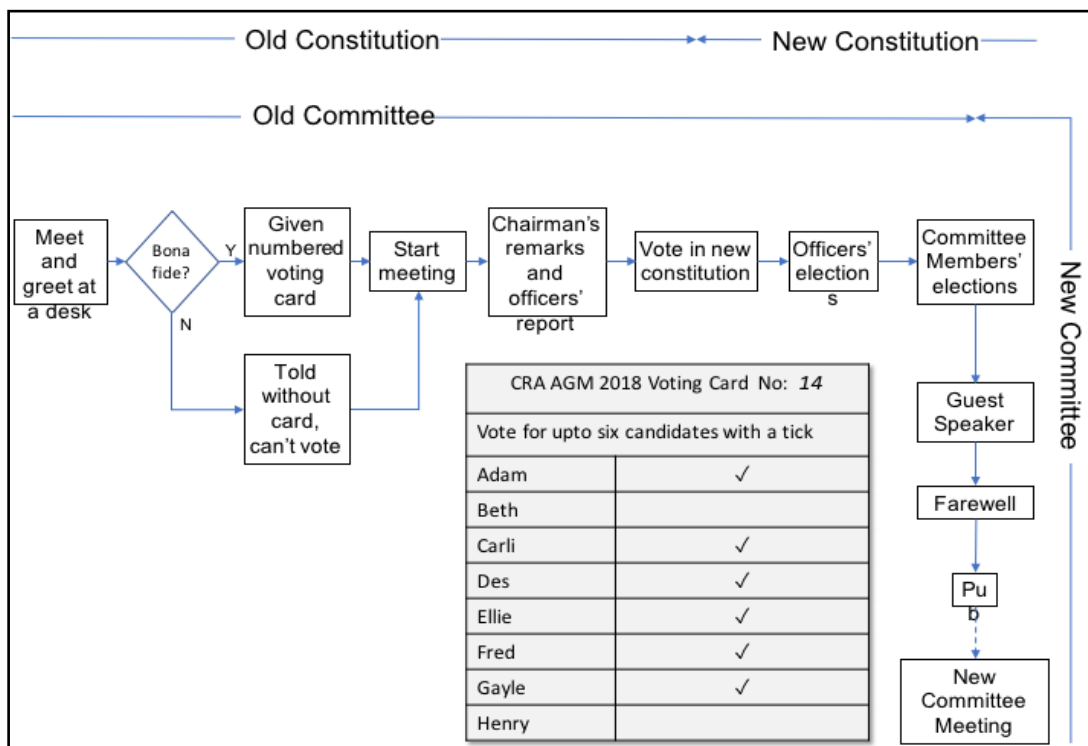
Old Constitution

New Constitution

Old Committee

New Committee

Meet and greet at a desk

Bona fide?

Y

N

Given numbered voting card

Told without card, can't vote

Start meeting

Chairman's remarks and officers' report

Vote in new constitution

Officers' elections

Committee Members' elections

Guest Speaker

Farewell

Pub

New Committee Meeting

| CRA AGM 2018 Voting Card No: 14 | |
|---|---|
| Vote for upto six candidates with a tick | |
| Adam | ✓ |
| Beth | |
| Carli | ✓ |
| Des | ✓ |
| Ellie | ✓ |
| Fred | ✓ |
| Gayle | ✓ |
| Henry | |